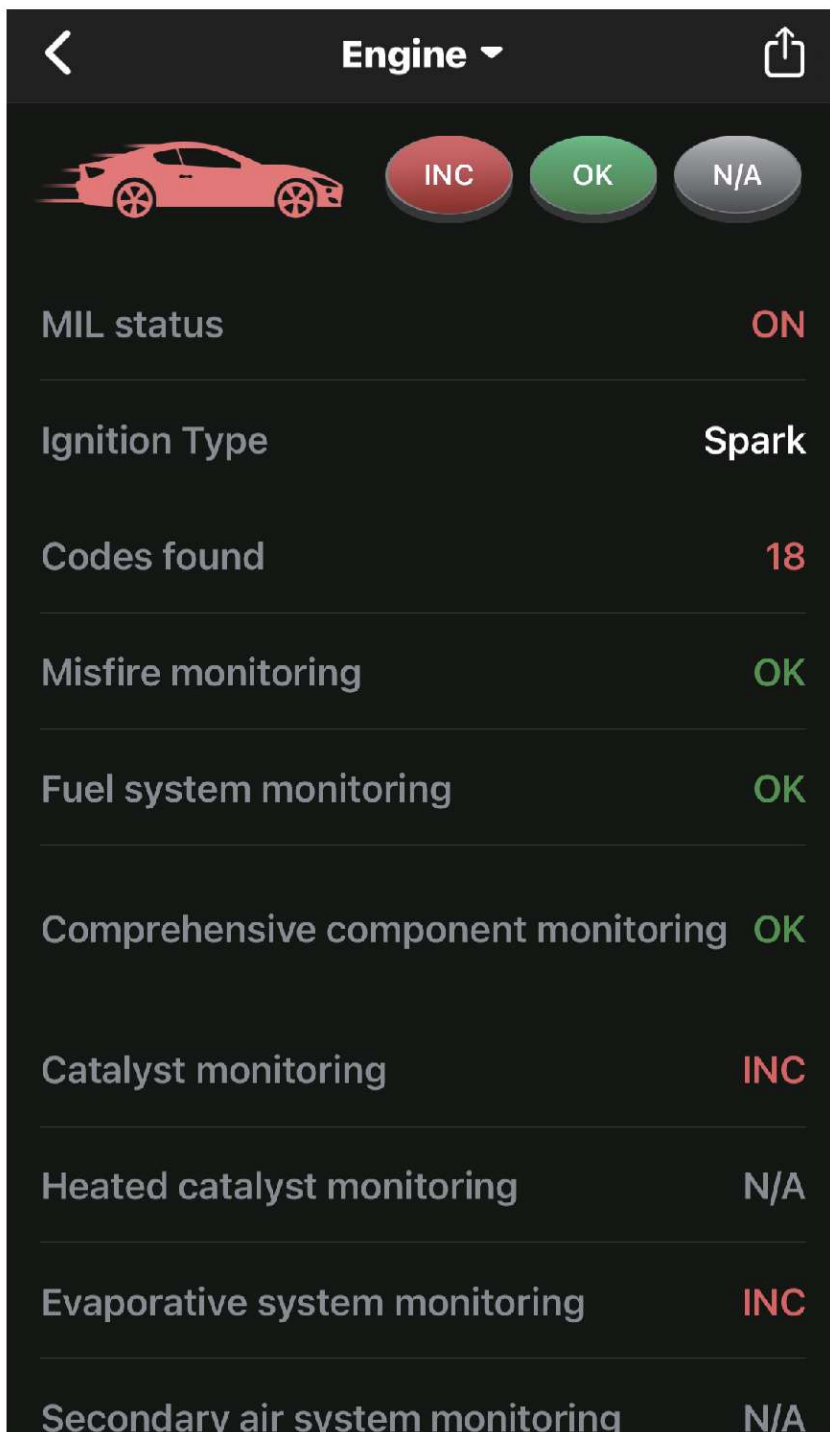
Engine

INC OK N/A

MIL status ON

Ignition Type Spark

Codes found 18

Misfire monitoring OK

Fuel system monitoring OK

Comprehensive component monitoring OK

Catalyst monitoring INC

Heated catalyst monitoring N/A

Evaporative system monitoring INC

Secondary air system monitoring N/A